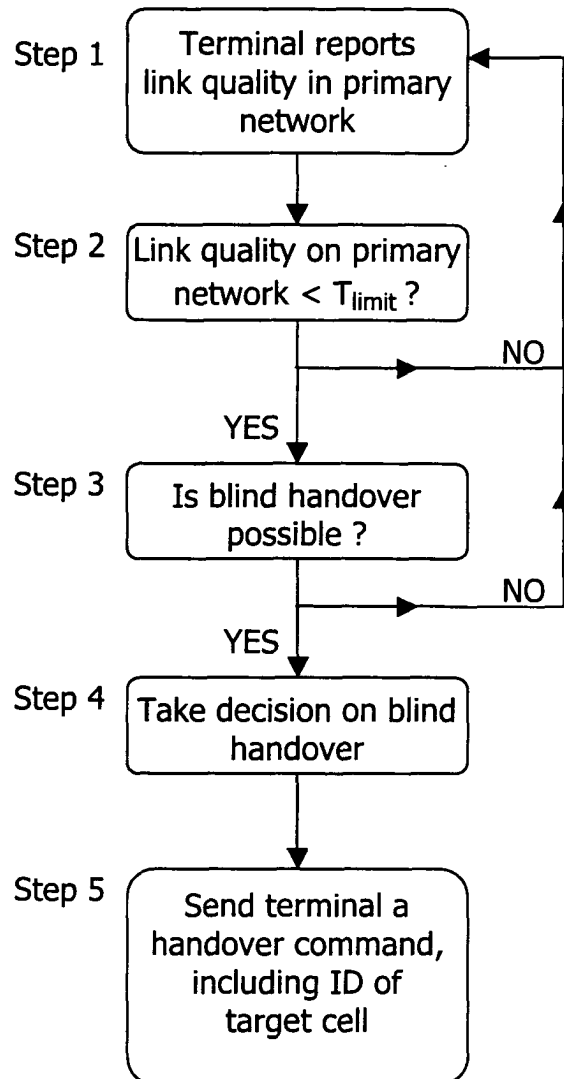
Step 1
Terminal reports link quality in primary network

Step 2
Link quality on primary network < $T_{limit}$ ?

NO

YES

Step 3
Is blind handover possible ?

NO

YES

Step 4
Take decision on blind handover

Step 5
Send terminal a handover command, including ID of target cell